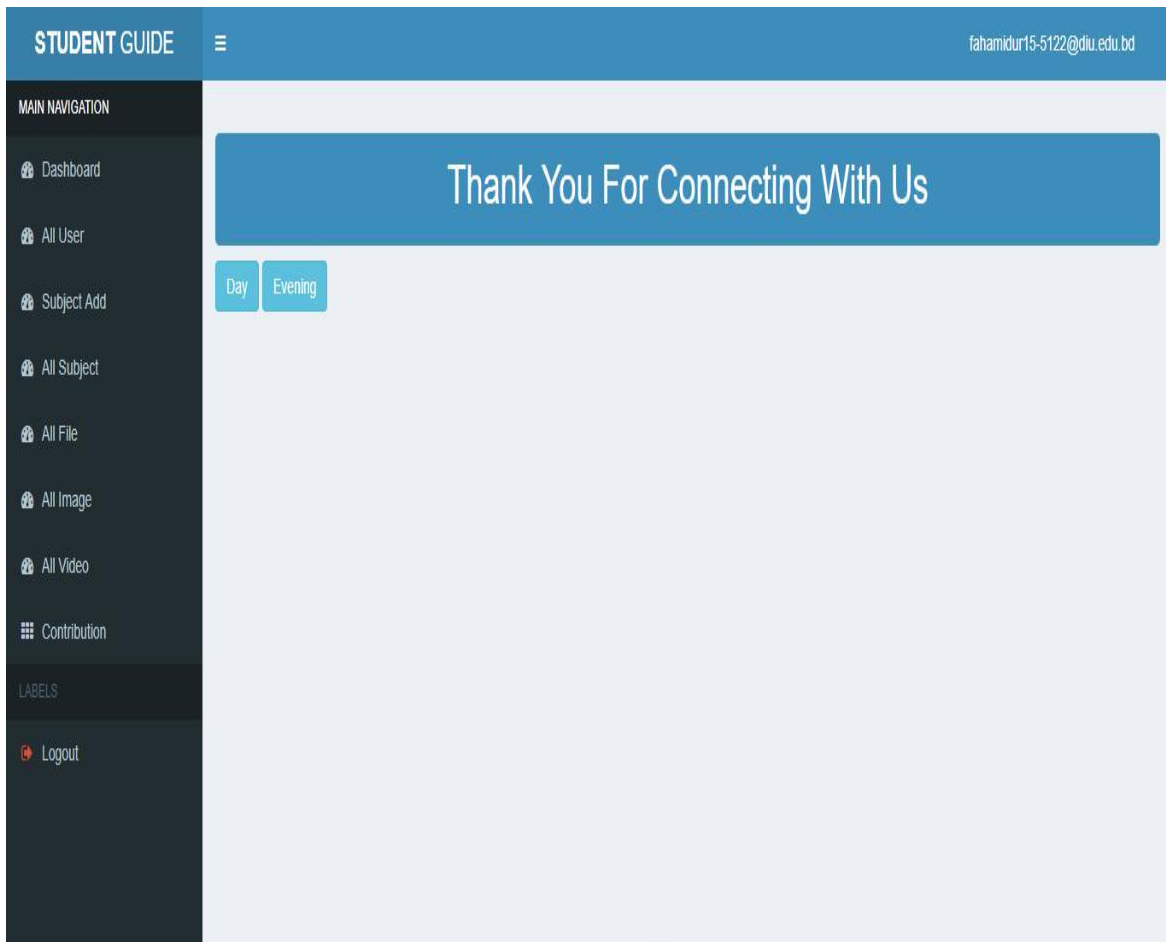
STUDENT GUIDE

≡

fahamidur15-5122@diu.edu.bd

MAIN NAVIGATION

Dashboard

All User

Subject Add

All Subject

All File

All Image

All Video

Contribution

LABELS

Logout

Thank You For Connecting With Us

Day

Evening